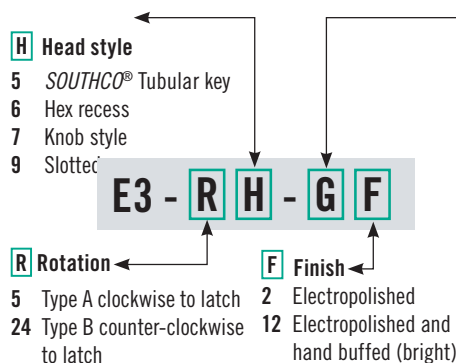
H Head style

5 *SOUTHCO*® Tubular key
6 Hex recess
7 Knob style
9 Slotted

E3 - R H - G F

R Rotation

5 Type A clockwise to latch
24 Type B counter-clockwise to latch

F Finish

2 Electropolished
12 Electropolished and hand buffed (bright)